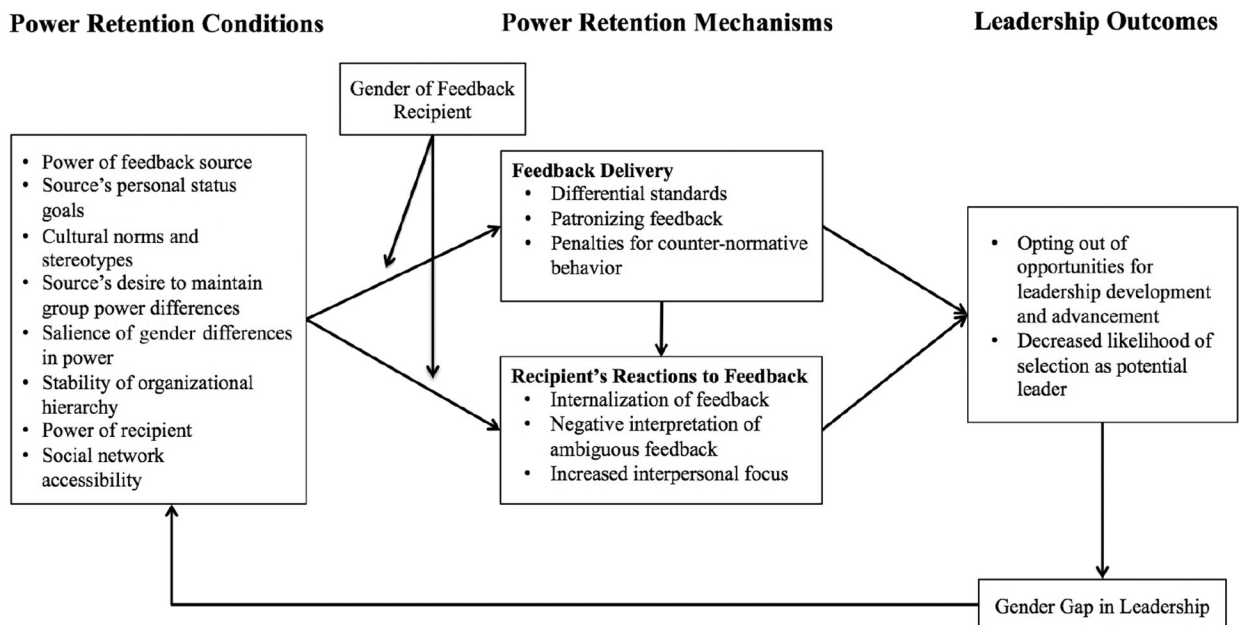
Power Retention Conditions

Power Retention Mechanisms

Leadership Outcomes

Gender of Feedback Recipient

- Power of feedback source
- Source's personal status goals
- Cultural norms and stereotypes
- Source's desire to maintain group power differences
- Salience of gender differences in power
- Stability of organizational hierarchy
- Power of recipient
- Social network accessibility

Feedback Delivery
- Differential standards
- Patronizing feedback
- Penalties for counter-normative behavior

Recipient's Reactions to Feedback
- Internalization of feedback
- Negative interpretation of ambiguous feedback
- Increased interpersonal focus

- Opting out of opportunities for leadership development and advancement
- Decreased likelihood of selection as potential leader

Gender Gap in Leadership